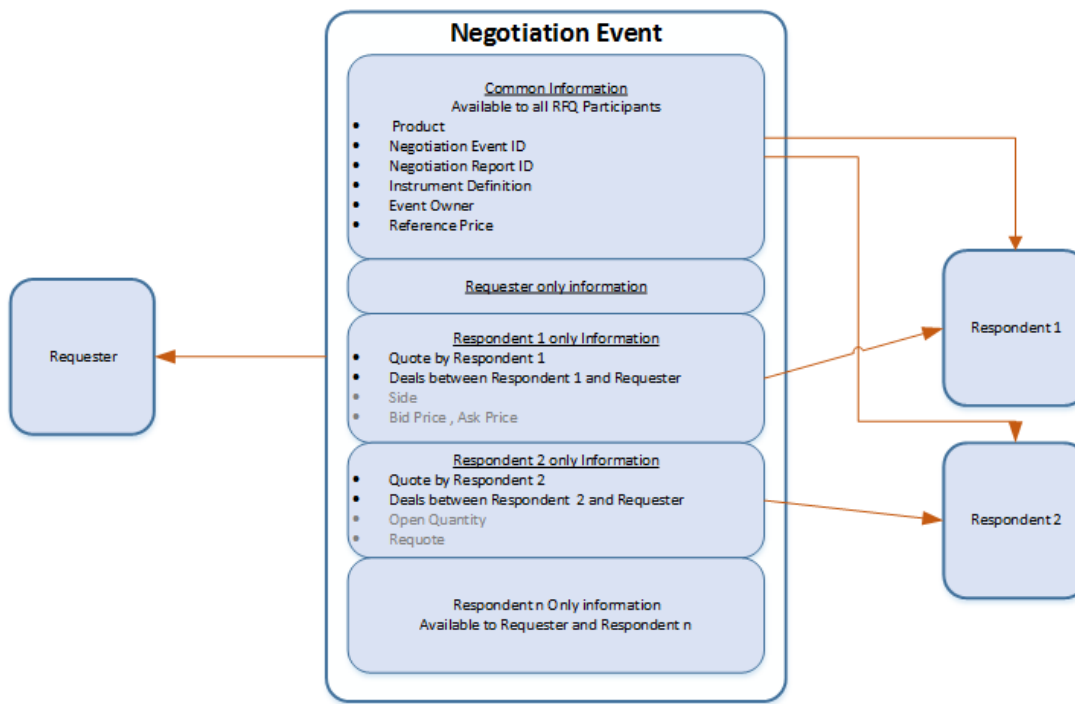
Negotiation Event

Common Information
Available to all RFQ Participants
- Product
- Negotiation Event ID
- Negotiation Report ID
- Instrument Definition
- Event Owner
- Reference Price

Requester only information

Respondent 1 only Information
- Quote by Respondent 1
- Deals between Respondent 1 and Requester
- Side
- Bid Price , Ask Price

Respondent 2 only Information
- Quote by Respondent 2
- Deals between Respondent 2 and Requester
- Open Quantity
- Requote

Respondent n Only information
Available to Requester and Respondent n

Requester

Respondent 1

Respondent 2